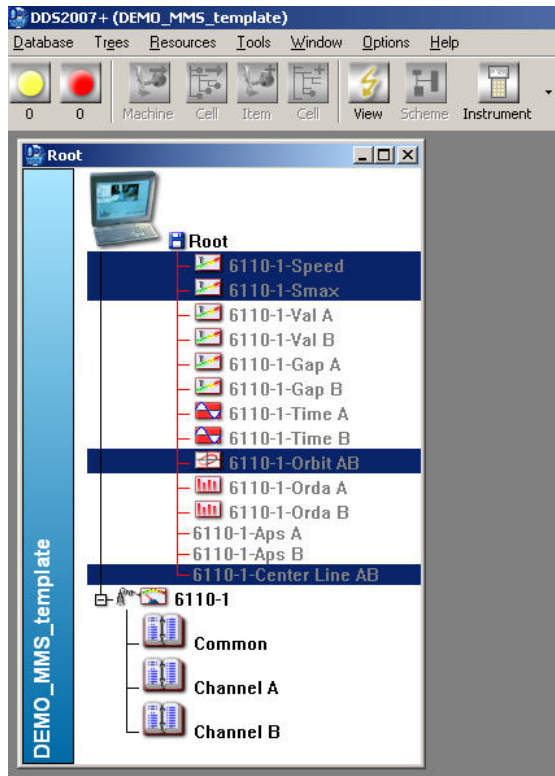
DDS2007+ (DEMO_MMS_template)

Database Trees Resources Tools Window Options Help

0 0 Machine Cell Item Cell View Scheme Instrument

Root

DEMO_MMS_template

Root
6110-1-Speed
6110-1-Smax
6110-1-Val A
6110-1-Val B
6110-1-Gap A
6110-1-Gap B
6110-1-Time A
6110-1-Time B
6110-1-Orbit AB
6110-1-Orda A
6110-1-Orda B
6110-1-Aps A
6110-1-Aps B
6110-1-Center Line AB
6110-1
Common
Channel A
Channel B